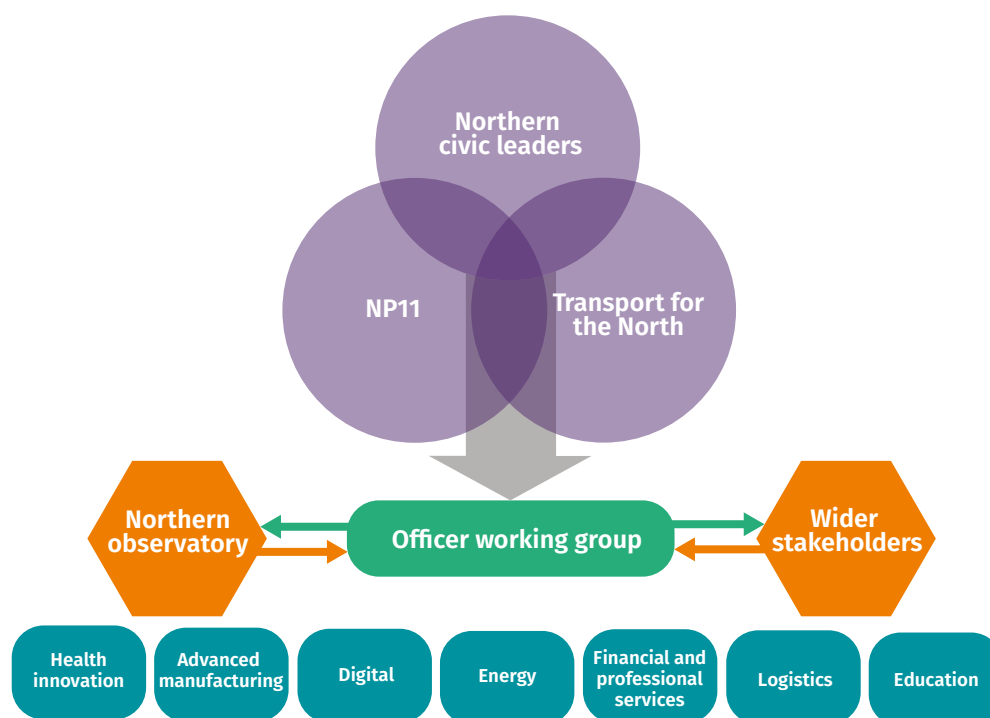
Northern civic leaders

NP11

Transport for the North

Northern observatory

Officer working group

Wider stakeholders

Health innovation

Advanced manufacturing

Digital

Energy

Financial and professional services

Logistics

Education